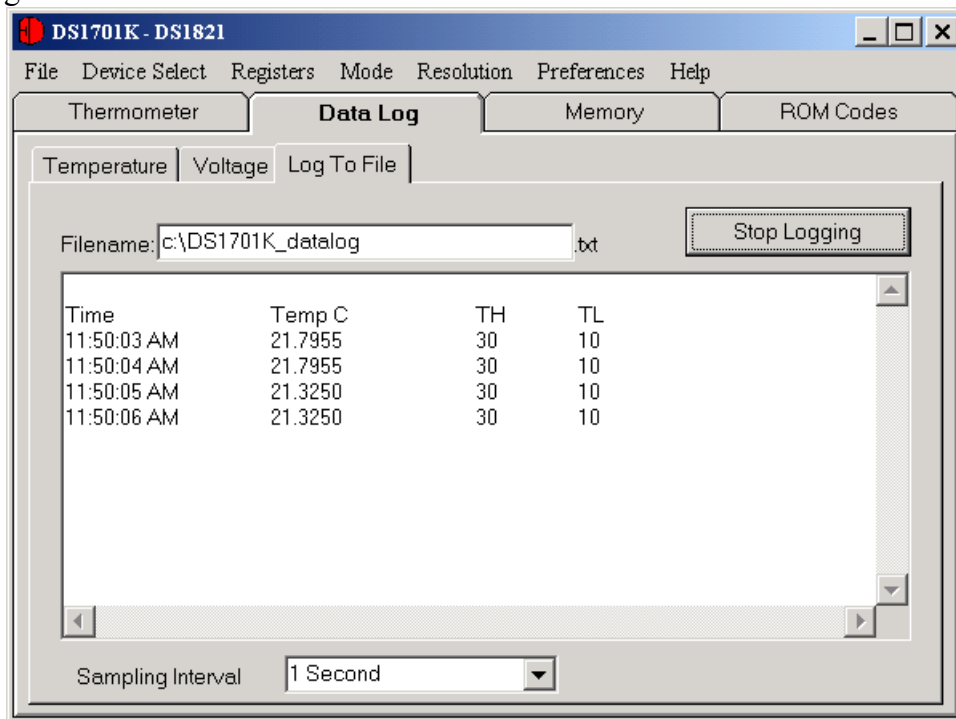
DS1701K - DS1821

File Device Select Registers Mode Resolution Preferences Help

Thermometer | Data Log | Memory | ROM Codes

Temperature | Voltage | Log To File

Filename: c:\DS1701K_datalog .txt

Stop Logging

| Time | Temp C | TH | TL |
|---|---|---|---|
| 11:50:03 AM | 21.7955 | 30 | 10 |
| 11:50:04 AM | 21.7955 | 30 | 10 |
| 11:50:05 AM | 21.3250 | 30 | 10 |
| 11:50:06 AM | 21.3250 | 30 | 10 |

Sampling Interval 1 Second